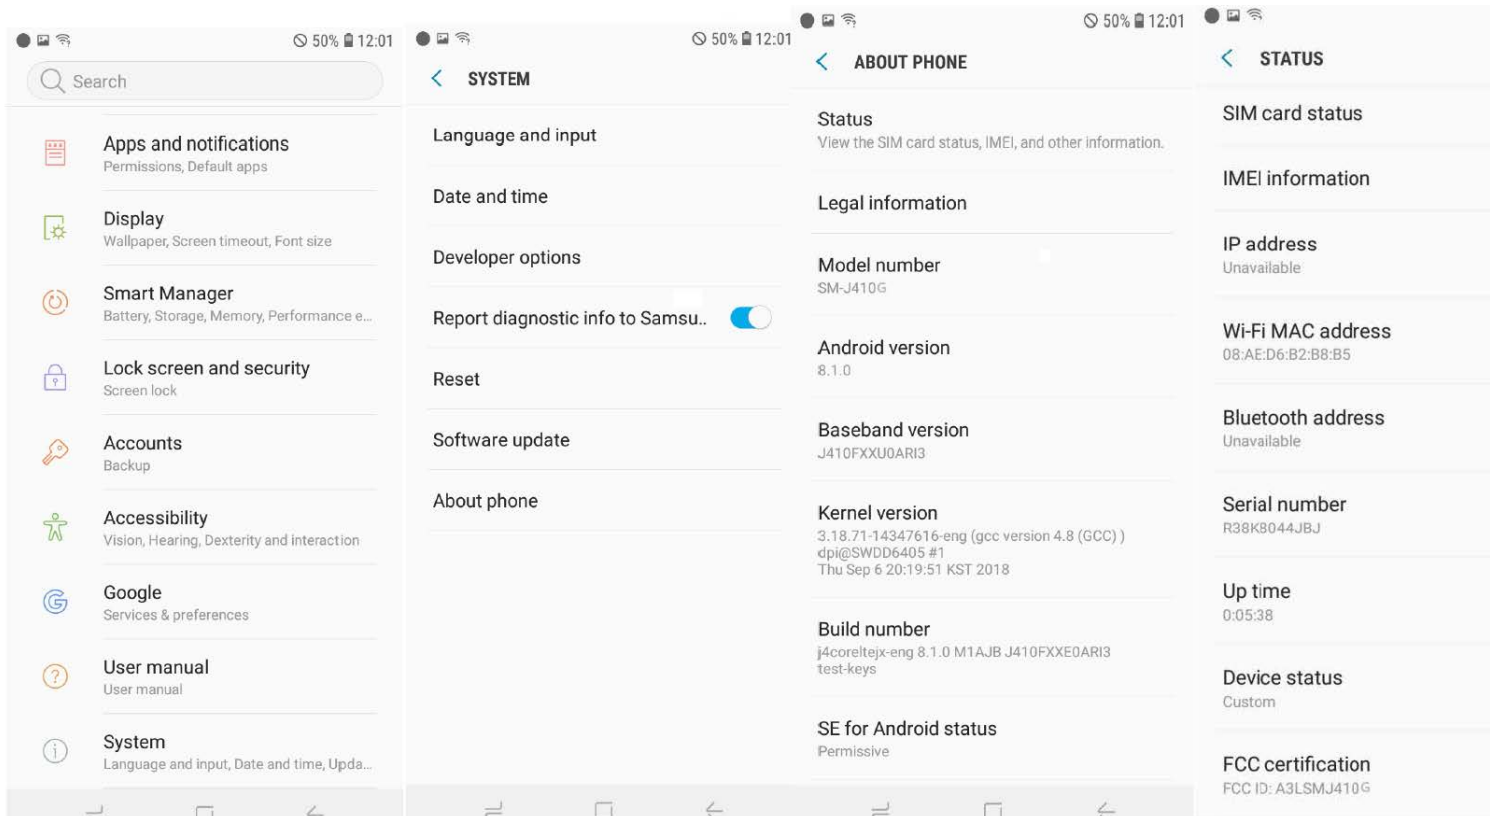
50% 12:01

Search

Apps and notifications
Permissions, Default apps

Display
Wallpaper, Screen timeout, Font size

Smart Manager
Battery, Storage, Memory, Performance e...

Lock screen and security
Screen lock

Accounts
Backup

Accessibility
Vision, Hearing, Dexterity and interaction

Google
Services & preferences

User manual
User manual

System
Language and input, Date and time, Upda...

50% 12:01

SYSTEM

Language and input

Date and time

Developer options

Report diagnostic info to Samsu..

Reset

Software update

About phone

50% 12:01

ABOUT PHONE

Status
View the SIM card status, IMEI, and other information.

Legal information

Model number
SM-J410G

Android version
8.1.0

Baseband version
J410FXXU0ARI3

Kernel version
3.18.71-14347616-eng (gcc version 4.8 (GCC) )
dpi@SWDD6405 #1
Thu Sep 6 20:19:51 KST 2018

Build number
j4coreltejx-eng 8.1.0 M1AJB J410FXXE0ARI3
test-keys

SE for Android status
Permissive

STATUS

SIM card status

IMEI information

IP address
Unavailable

Wi-Fi MAC address
08:AE:D6:B2:B8:B5

Bluetooth address
Unavailable

Serial number
R38K8044JBJ

Up time
0:05:38

Device status
Custom

FCC certification
FCC ID: A3LSMJ410G